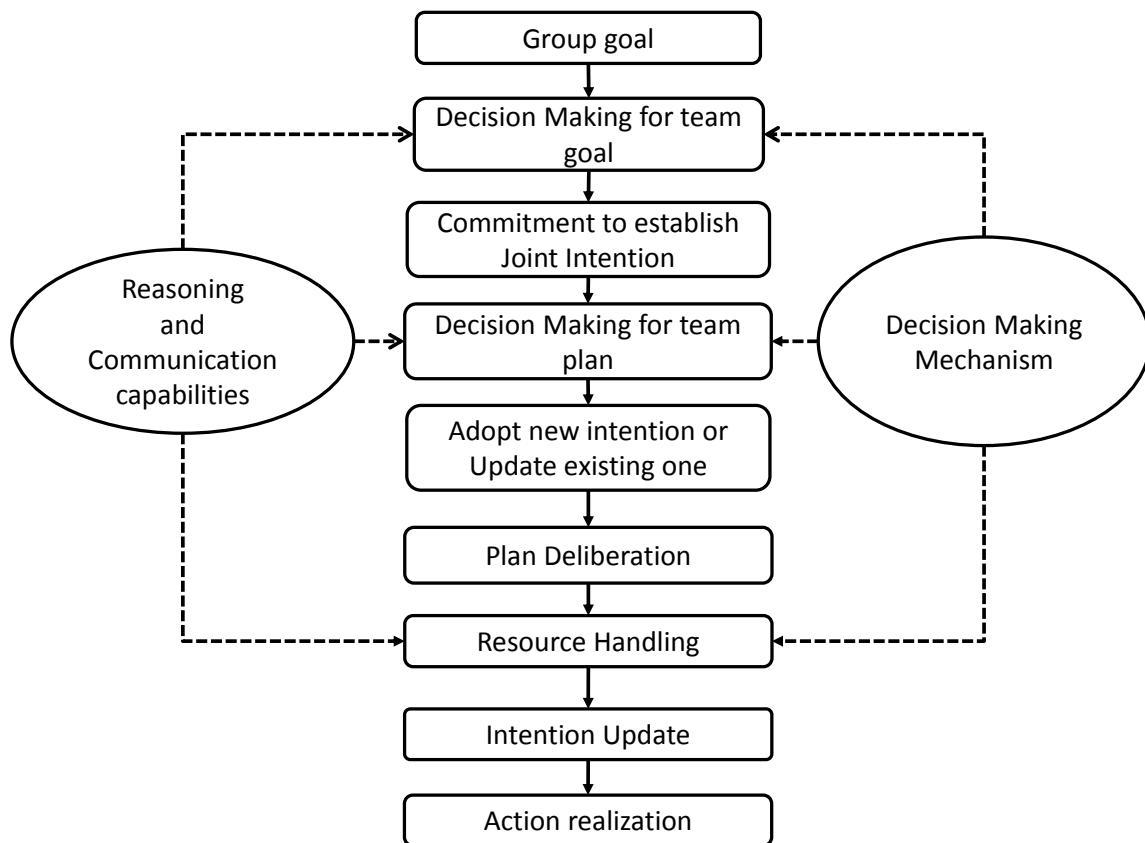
Group goal

Decision Making for team goal

Commitment to establish Joint Intention

Reasoning and Communication capabilities

Decision Making for team plan

Decision Making Mechanism

Adopt new intention or Update existing one

Plan Deliberation

Resource Handling

Intention Update

Action realization